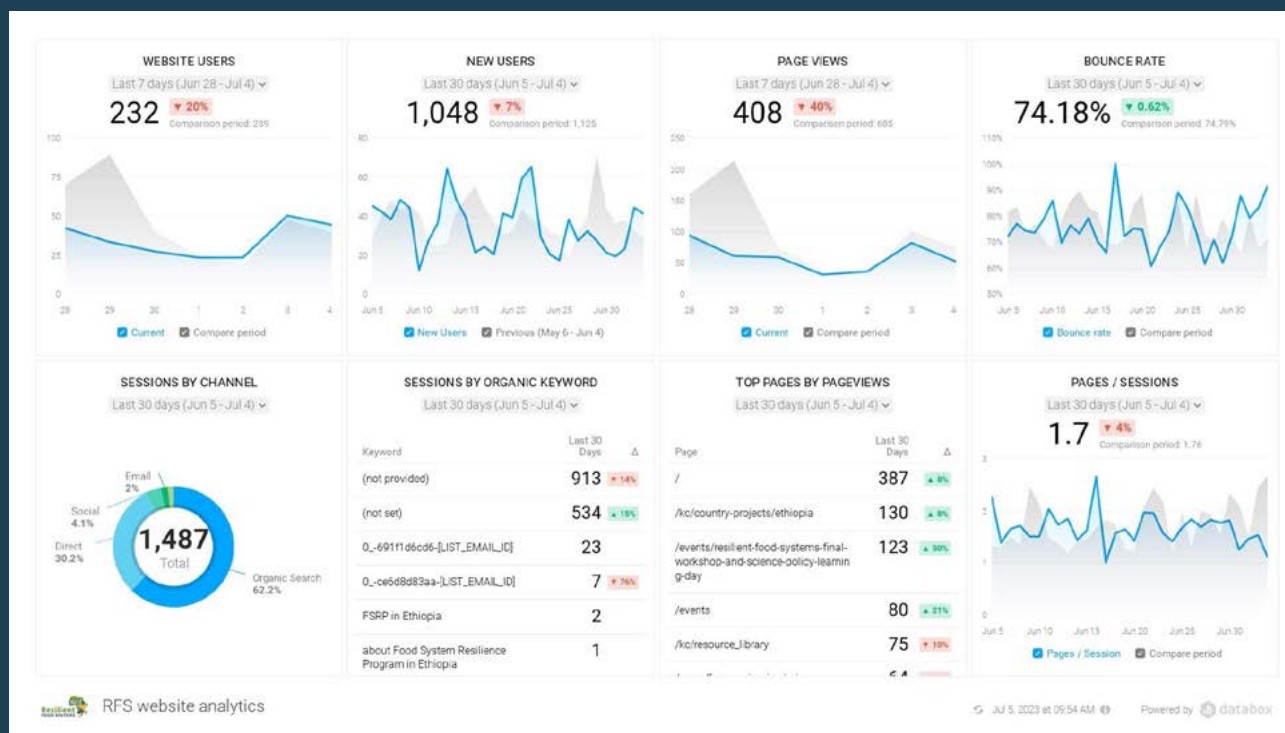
WEBSITE USERS
Last 7 days (Jun 28 - Jul 4)
232 ▼ 20%
Comparison period: 289
100
75
50
25
0
28 29 30 1 2 3 4
Current  Compare period

NEW USERS
Last 30 days (Jun 5 - Jul 4)
1,048 ▼ 7%
Comparison period: 1,125
80
60
40
20
0
Jun 5 Jun 10 Jun 15 Jun 20 Jun 25 Jun 30
New Users  Previous (May 6 - Jun 4)

PAGE VIEWS
Last 7 days (Jun 28 - Jul 4)
408 ▼ 40%
Comparison period: 685
250
200
150
100
50
0
28 29 30 1 2 3 4
Current  Compare period

BOUNCE RATE
Last 30 days (Jun 5 - Jul 4)
74.18% ▼ 0.62%
Comparison period: 74.79%
110%
100%
90%
80%
70%
60%
50%
Jun 5 Jun 10 Jun 15 Jun 20 Jun 25 Jun 30
Bounce rate  Compare period

SESSIONS BY CHANNEL
Last 30 days (Jun 5 - Jul 4)
Email 2%
Social 4.1%
Direct 30.2%
1,487 Total
Organic Search 62.2%

SESSIONS BY ORGANIC KEYWORD
Last 30 days (Jun 5 - Jul 4)
| Keyword | Last 30 Days | Δ |
|---|---|---|
| (not provided) | 913 | ▼ 14% |
| (not set) | 534 | ▲ 15% |
| 0_-691f1d6cd6-[LIST_EMAIL_ID] | 23 | |
| 0_-ce6d8d83aa-[LIST_EMAIL_ID] | 7 | ▼ 76% |
| FSRP in Ethiopia | 2 | |
| about Food System Resilience Program in Ethiopia | 1 | |

TOP PAGES BY PAGEVIEWS
Last 30 days (Jun 5 - Jul 4)
| Page | Last 30 Days | Δ |
|---|---|---|
| / | 387 | ▲ 8% |
| /kc/country-projects/ethiopia | 130 | ▲ 8% |
| /events/resilient-food-systems-final-workshop-and-science-policy-learning-day | 123 | ▲ 50% |
| /events | 80 | ▲ 21% |
| /kc/resource_library | 75 | ▼ 10% |
| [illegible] | 64 | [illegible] |

PAGES / SESSIONS
Last 30 days (Jun 5 - Jul 4)
1.7 ▼ 4%
Comparison period: 1.76
3
2
1
0
Jun 5 Jun 10 Jun 15 Jun 20 Jun 25 Jun 30
Pages / Session  Compare period

Resilient Food Systems
RFS website analytics
Jul 5, 2023 at 09:54 AM
Powered by databox